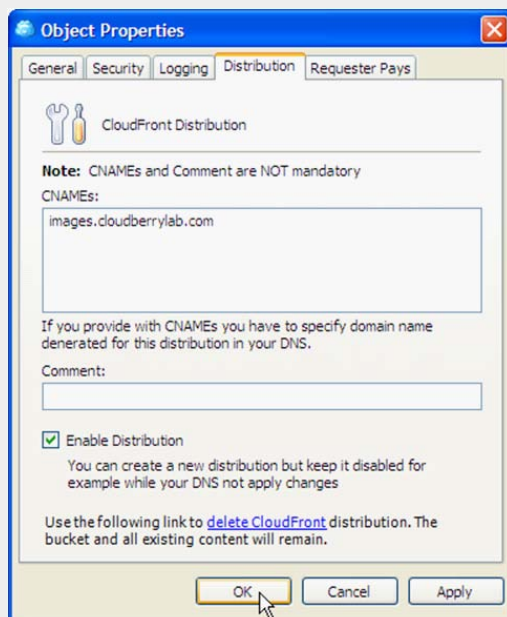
Object Properties

General | Security | Logging | Distribution | Requester Pays

CloudFront Distribution

**Note:** CNAMEs and Comment are NOT mandatory

CNAMEs:

images.cloudberrylab.com

If you provide with CNAMEs you have to specify domain name denerated for this distribution in your DNS.

Comment:

Enable Distribution

You can create a new distribution but keep it disabled for example while your DNS not apply changes

Use the following link to delete CloudFront distribution. The bucket and all existing content will remain.

OK | Cancel | Apply